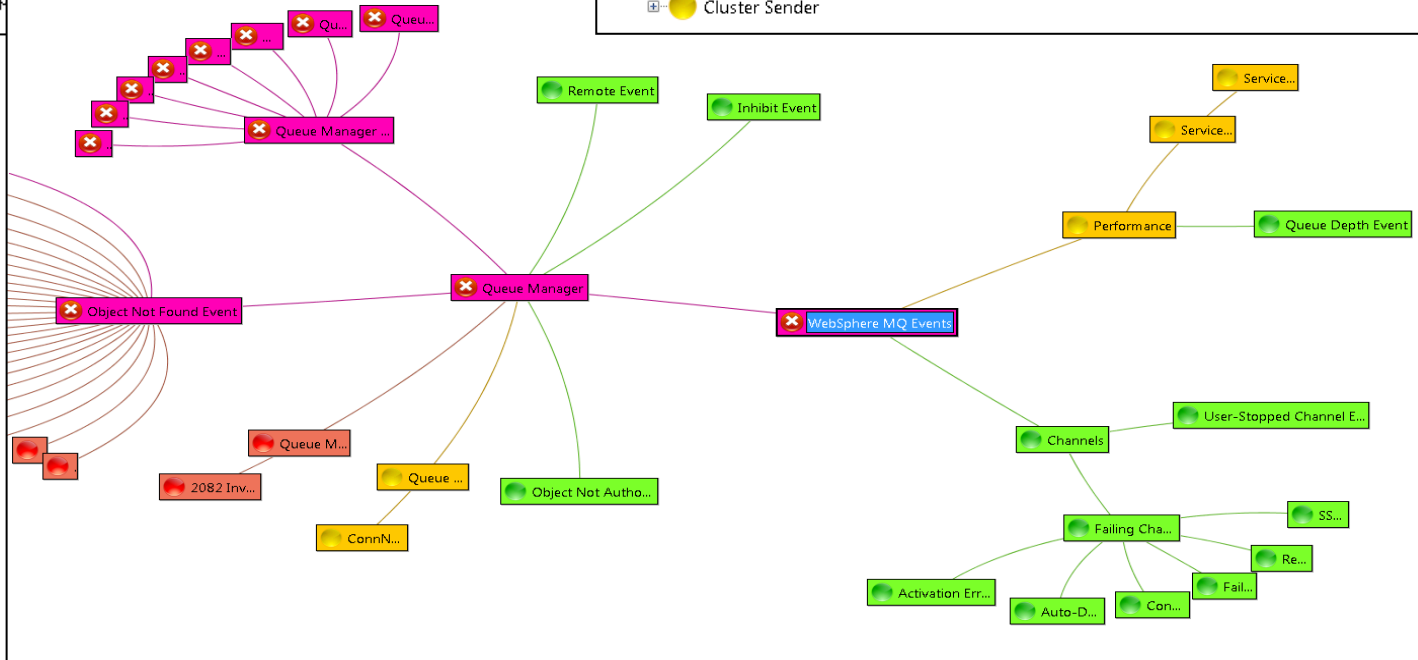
Cluster Sender

Que...
Queu...
...
...
...
...
...
Queue Manager ...

Remote Event
Inhibit Event
Service...
Service...
Performance
Queue Depth Event

Object Not Found Event
Queue Manager
WebSphere MQ Events

Queue M...
2082 Inv...
Queue ...
ConnN...
Object Not Autho...

Channels
User-Stopped Channel E...
Failing Cha...
SS...
Re...
Fail...
Activation Err...
Auto-D...
Con...